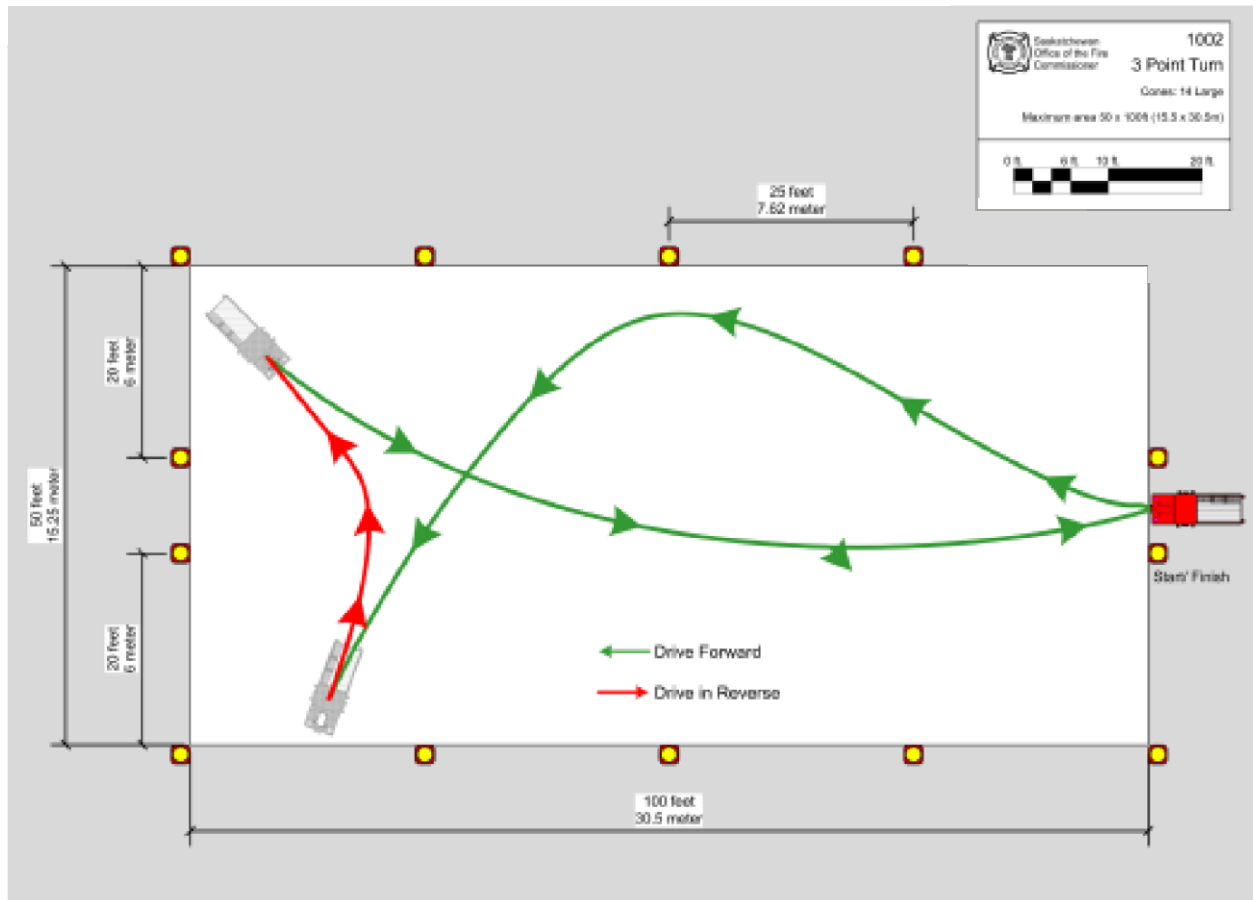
Saskatchewan Office of the Fire Commissioner

1002
3 Point Turn

Cones: 14 Large

Maximum area 50 x 100ft (15.5 x 30.5m)

0 ft. 5 ft. 10 ft. 20 ft.

25 feet
7.62 meter

20 feet
6 meter

50 feet
15.25 meter

20 feet
6 meter

Start/ Finish

Drive Forward

Drive in Reverse

100 feet
30.5 meter